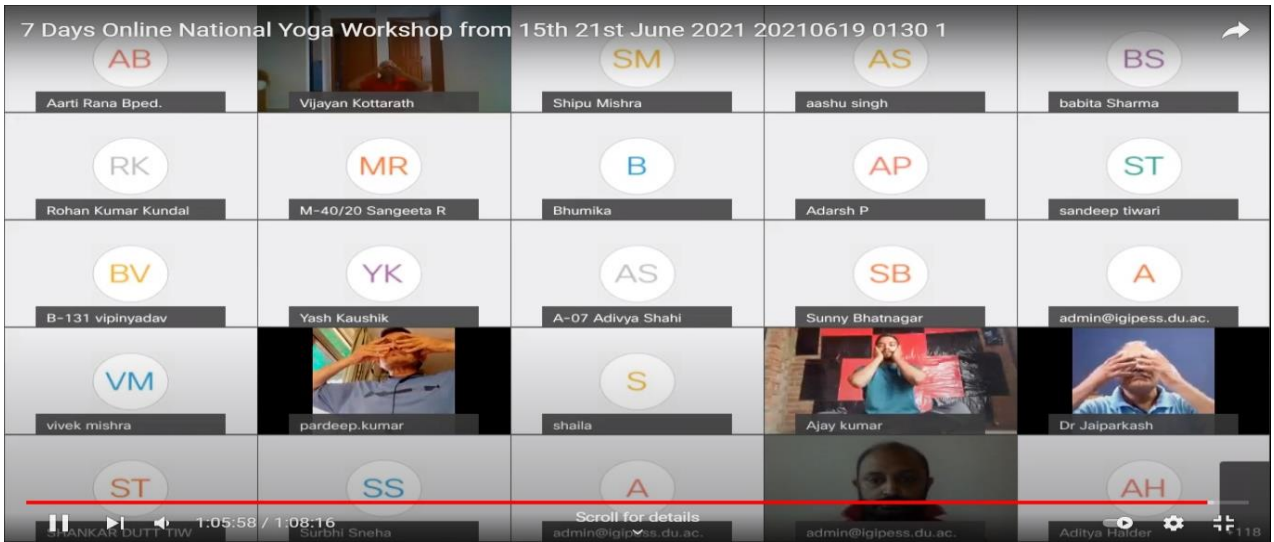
7 Days Online National Yoga Workshop from 15th 21st June 2021 20210619 0130 1

AB
Aarti Rana Bped.

Vijayan Kottarath

SM
Shipu Mishra

AS
aashu singh

BS
babita Sharma

RK
Rohan Kumar Kundal

MR
M-40/20 Sangeeta R

B
Bhumika

AP
Adarsh P

ST
sandeep tiwari

BV
B-131 vipinyadav

YK
Yash Kaushik

AS
A-07 Adivya Shahi

SB
Sunny Bhatnagar

A
admin@igipess.du.ac.

VM
vivek mishra

pardeep.kumar

S
shaila

Ajay kumar

Dr Jaiparkash

ST
SHANKAR DUTT TIW

SS
Surbhi Sneha

A
admin@igipess.du.ac.

admin@igipess.du.ac.

AH
Aditya Halder

1:05:58 / 1:08:16

Scroll for details

118